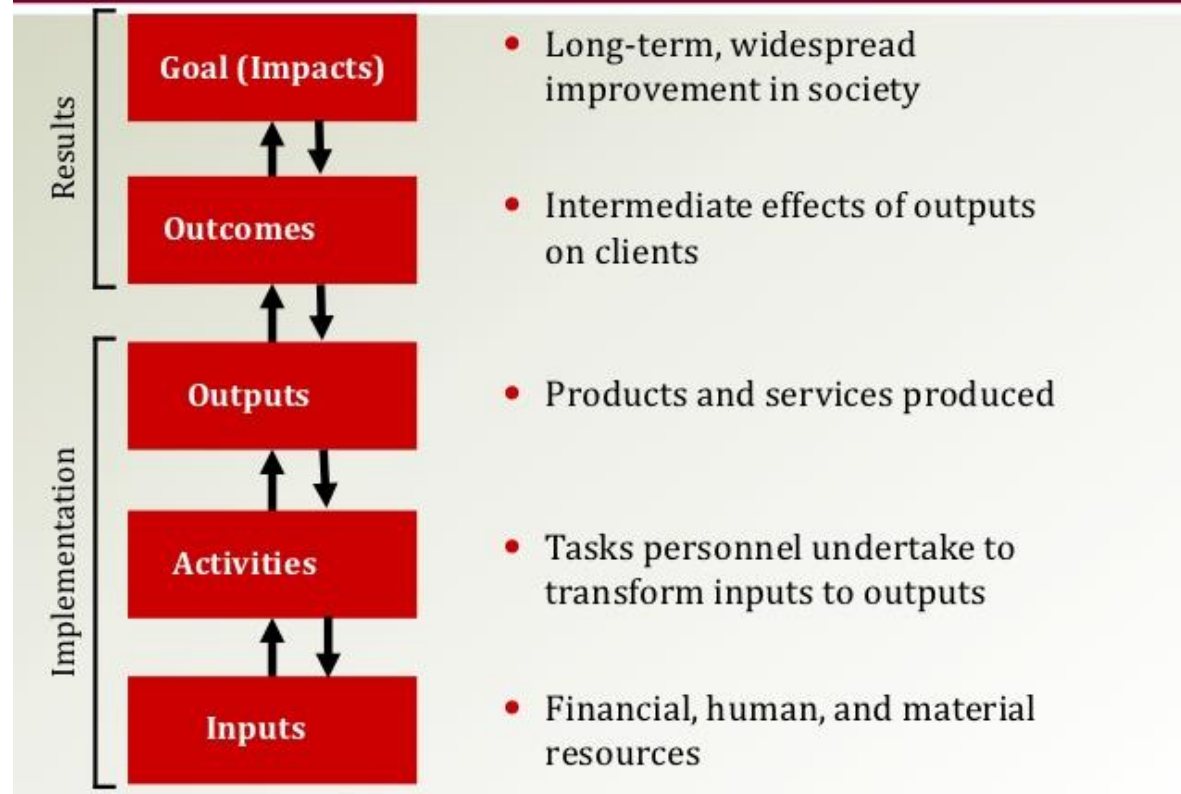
Results

Implementation

Goal (Impacts)

Outcomes

Outputs

Activities

Inputs

• Long-term, widespread improvement in society

• Intermediate effects of outputs on clients

• Products and services produced

• Tasks personnel undertake to transform inputs to outputs

• Financial, human, and material resources